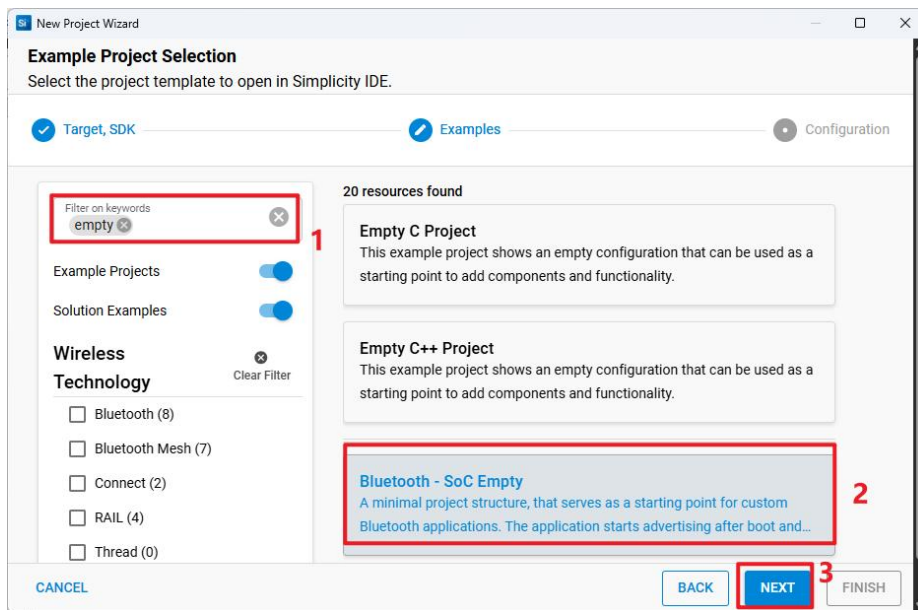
Si New Project Wizard

Example Project Selection

Select the project template to open in Simplicity IDE.

Target, SDK

Examples

Configuration

Filter on keywords
empty

1

Example Projects

Solution Examples

Wireless Technology

Clear Filter

Bluetooth (8)

Bluetooth Mesh (7)

Connect (2)

RAIL (4)

Thread (0)

20 resources found

Empty C Project
This example project shows an empty configuration that can be used as a starting point to add components and functionality.

Empty C++ Project
This example project shows an empty configuration that can be used as a starting point to add components and functionality.

Bluetooth - SoC Empty
A minimal project structure, that serves as a starting point for custom Bluetooth applications. The application starts advertising after boot and...

2

CANCEL

BACK

NEXT

3

FINISH